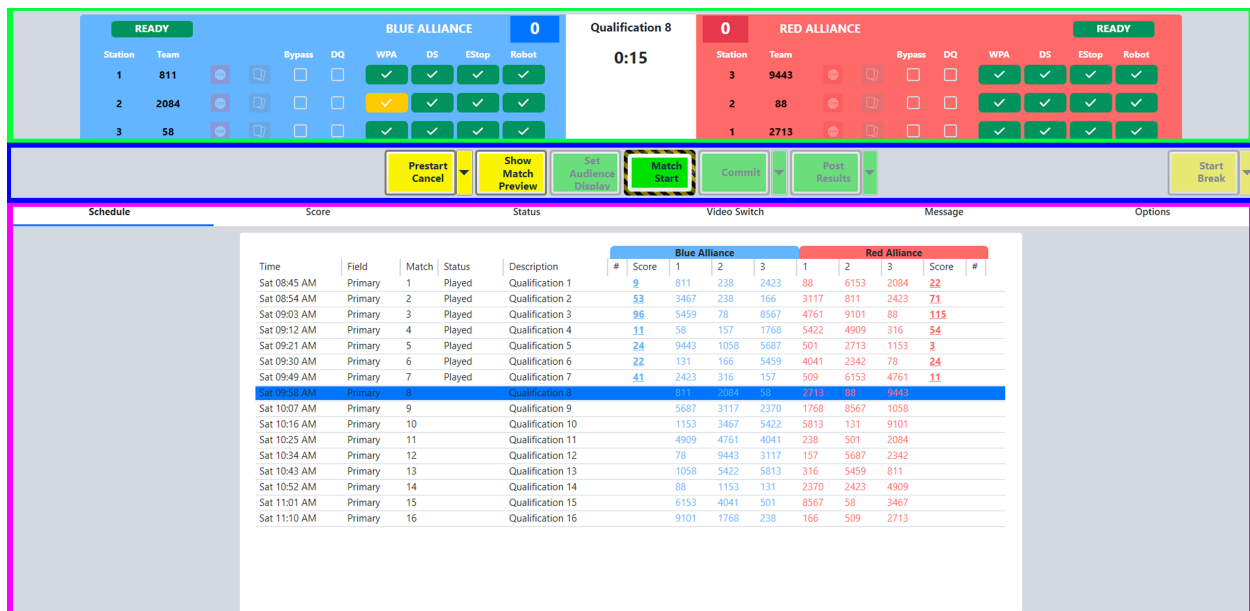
READY

BLUE ALLIANCE 0

| Station | Team | Bypass | DQ | WPA | DS | EStop | Robot |
|---|---|---|---|---|---|---|---|
| 1 | 811 | | | ✓ | ✓ | ✓ | ✓ |
| 2 | 2084 | | | ✓ | ✓ | ✓ | ✓ |
| 3 | 58 | | | ✓ | ✓ | ✓ | ✓ |

Qualification 8
0:15

0 RED ALLIANCE

READY

| Station | Team | Bypass | DQ | WPA | DS | EStop | Robot |
|---|---|---|---|---|---|---|---|
| 3 | 9443 | | | ✓ | ✓ | ✓ | ✓ |
| 2 | 88 | | | ✓ | ✓ | ✓ | ✓ |
| 1 | 2713 | | | ✓ | ✓ | ✓ | ✓ |

Prestart Cancel | Show Match Preview | Set Audience Display | Match Start | Commit | Post Results | Start Break

Schedule | Score | Status | Video Switch | Message | Options

Blue Alliance | Red Alliance

| Time | Field | Match | Status | Description | # | Score | 1 | 2 | 3 | 1 | 2 | 3 | Score | # |
|---|---|---|---|---|---|---|---|---|---|---|---|---|---|---|
| Sat 08:45 AM | Primary | 1 | Played | Qualification 1 | | 9 | 811 | 238 | 2423 | 88 | 6153 | 2084 | 22 | |
| Sat 08:54 AM | Primary | 2 | Played | Qualification 2 | | 53 | 3467 | 238 | 166 | 3117 | 811 | 2423 | 71 | |
| Sat 09:03 AM | Primary | 3 | Played | Qualification 3 | | 96 | 5459 | 78 | 8567 | 4761 | 9101 | 88 | 115 | |
| Sat 09:12 AM | Primary | 4 | Played | Qualification 4 | | 11 | 58 | 157 | 1768 | 5422 | 4909 | 316 | 54 | |
| Sat 09:21 AM | Primary | 5 | Played | Qualification 5 | | 24 | 9443 | 1058 | 5687 | 501 | 2713 | 1153 | 3 | |
| Sat 09:30 AM | Primary | 6 | Played | Qualification 6 | | 22 | 131 | 166 | 5459 | 4041 | 2342 | 78 | 24 | |
| Sat 09:49 AM | Primary | 7 | Played | Qualification 7 | | 41 | 2423 | 316 | 157 | 509 | 6153 | 4761 | 11 | |
| Sat 09:58 AM | Primary | 8 | | Qualification 8 | | | 811 | 2084 | 58 | 2713 | 88 | 9443 | | |
| Sat 10:07 AM | Primary | 9 | | Qualification 9 | | | 5687 | 3117 | 2370 | 1768 | 8567 | 1058 | | |
| Sat 10:16 AM | Primary | 10 | | Qualification 10 | | | 1153 | 3467 | 5422 | 5813 | 131 | 9101 | | |
| Sat 10:25 AM | Primary | 11 | | Qualification 11 | | | 4909 | 4761 | 4041 | 238 | 501 | 2084 | | |
| Sat 10:34 AM | Primary | 12 | | Qualification 12 | | | 78 | 9443 | 3117 | 157 | 5687 | 2342 | | |
| Sat 10:43 AM | Primary | 13 | | Qualification 13 | | | 1058 | 5422 | 5813 | 316 | 5459 | 811 | | |
| Sat 10:52 AM | Primary | 14 | | Qualification 14 | | | 88 | 1153 | 131 | 2370 | 2423 | 4909 | | |
| Sat 11:01 AM | Primary | 15 | | Qualification 15 | | | 6153 | 4041 | 501 | 8567 | 58 | 3467 | | |
| Sat 11:10 AM | Primary | 16 | | Qualification 16 | | | 9101 | 1768 | 238 | 166 | 509 | 2713 | | |